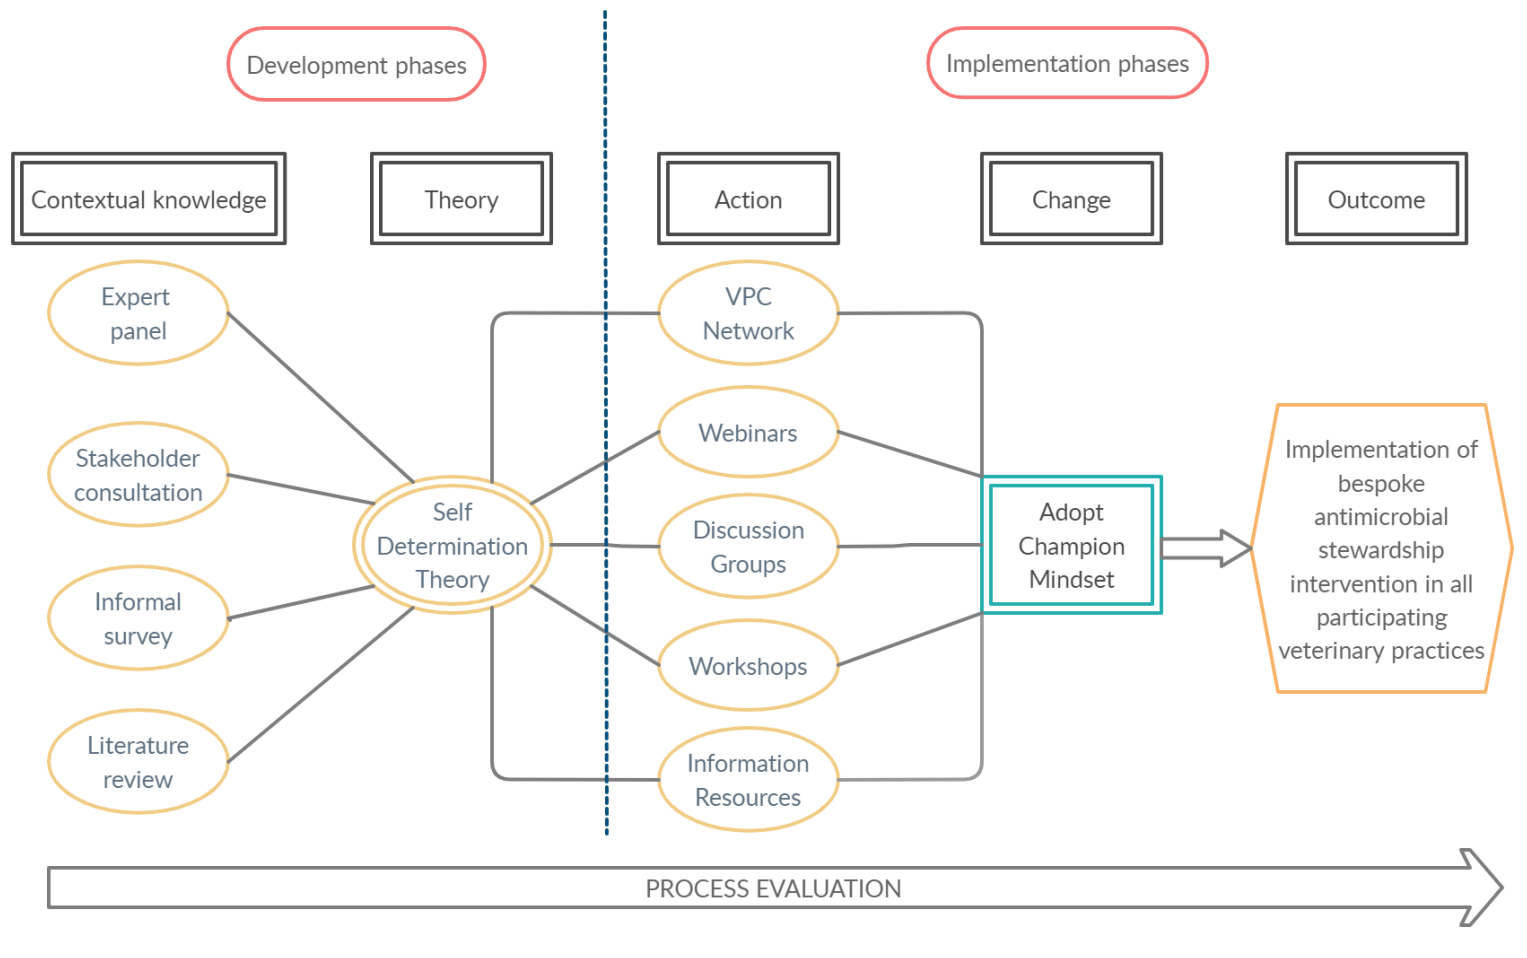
Development phases

Implementation phases

Contextual knowledge

Theory

Action

Change

Outcome

Expert panel

Stakeholder consultation

Informal survey

Literature review

Self Determination Theory

VPC Network

Webinars

Discussion Groups

Workshops

Information Resources

Adopt Champion Mindset

Implementation of bespoke antimicrobial stewardship intervention in all participating veterinary practices

PROCESS EVALUATION